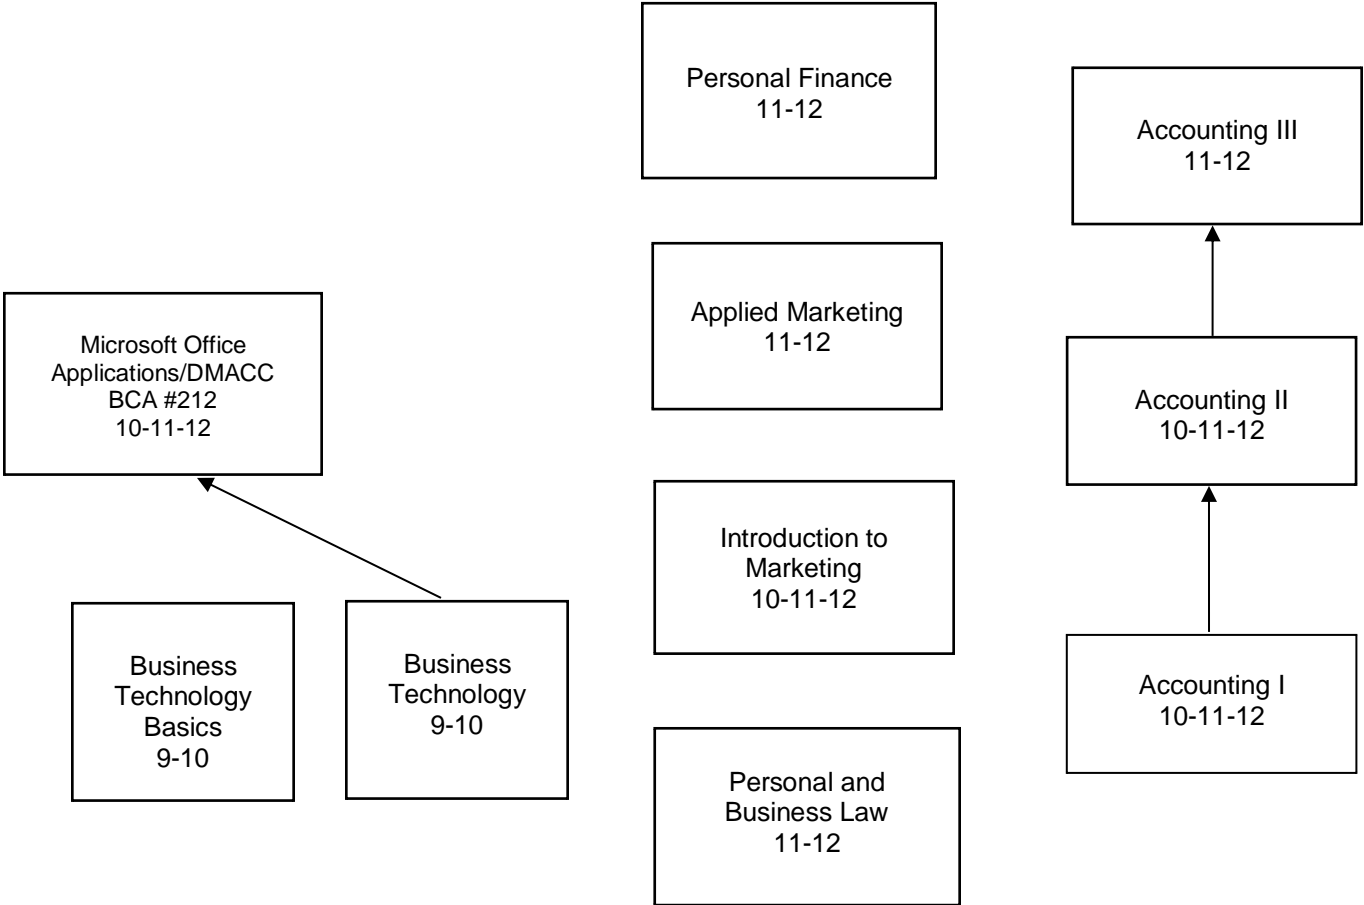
Microsoft Office Applications/DMACC BCA #212
10-11-12

Business Technology Basics
9-10

Business Technology
9-10

Personal Finance
11-12

Applied Marketing
11-12

Introduction to Marketing
10-11-12

Personal and Business Law
11-12

Accounting III
11-12

Accounting II
10-11-12

Accounting I
10-11-12